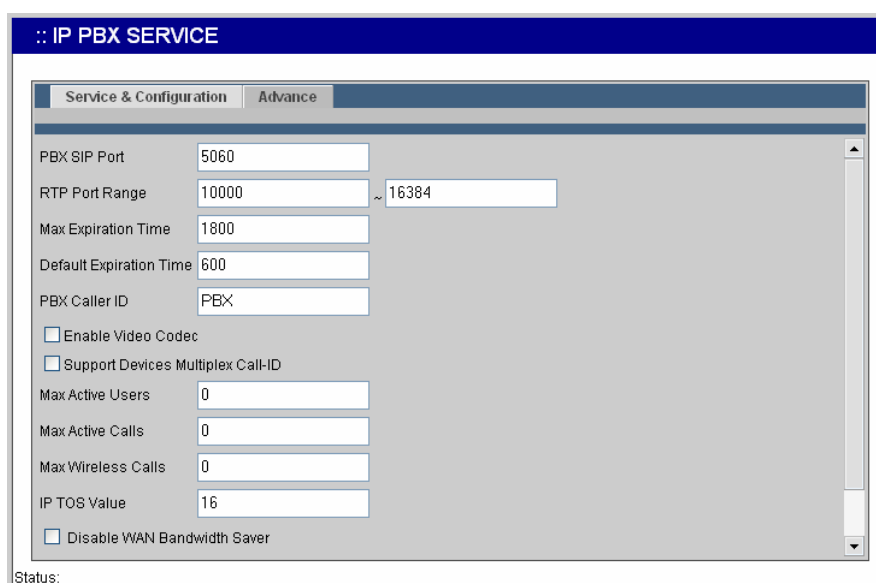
:: IP PBX SERVICE

Service & Configuration | Advance

PBX SIP Port 5060

RTP Port Range 10000 ~ 16384

Max Expiration Time 1800

Default Expiration Time 600

PBX Caller ID PBX

Enable Video Codec

Support Devices Multiplex Call-ID

Max Active Users 0

Max Active Calls 0

Max Wireless Calls 0

IP TOS Value 16

Disable WAN Bandwidth Saver

Status: